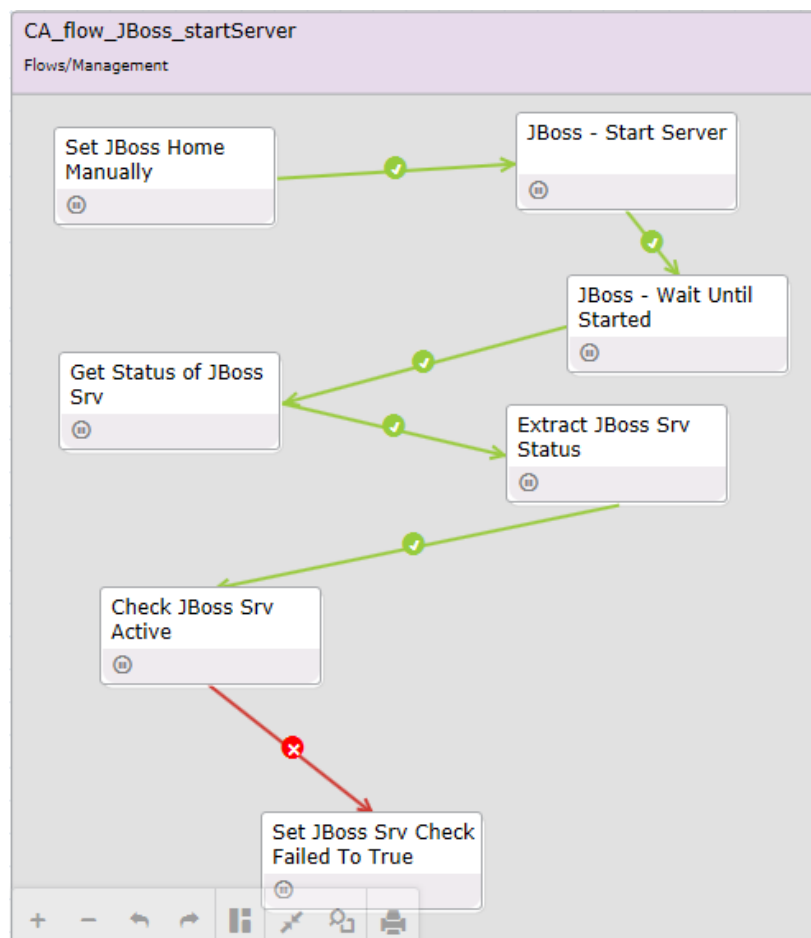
CA_flow_JBoss_startServer

Flows/Management

Set JBoss Home Manually

JBoss - Start Server

JBoss - Wait Until Started

Get Status of JBoss Srv

Extract JBoss Srv Status

Check JBoss Srv Active

Set JBoss Srv Check Failed To True

+ −